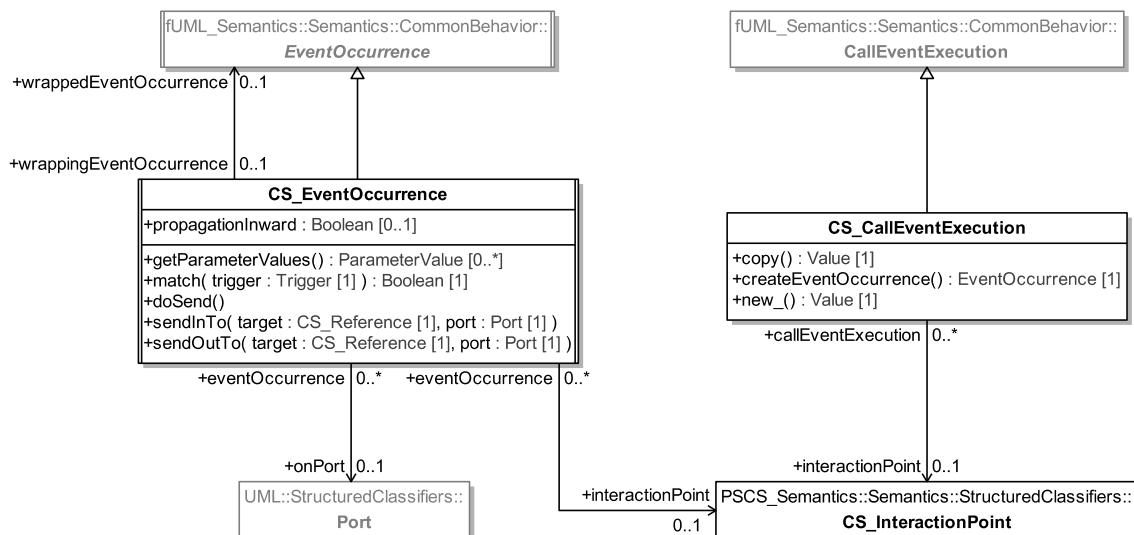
fUML_Semantics::Semantics::CommonBehavior::
EventOccurrence

fUML_Semantics::Semantics::CommonBehavior::
CallEventExecution

+wrappedEventOccurrence 0..1

+wrappingEventOccurrence 0..1

CS_EventOccurrence
+propagationInward : Boolean [0..1]
+getParameterValues() : ParameterValue [0..*]
+match( trigger : Trigger [1] ) : Boolean [1]
+doSend()
+sendInTo( target : CS_Reference [1], port : Port [1] )
+sendOutTo( target : CS_Reference [1], port : Port [1] )

CS_CallEventExecution
+copy() : Value [1]
+createEventOccurrence() : EventOccurrence [1]
+new_() : Value [1]

+callEventExecution 0..*

+eventOccurrence 0..*
+eventOccurrence 0..*

+onPort 0..1

UML::StructuredClassifiers::
Port

+interactionPoint 0..1

+interactionPoint
0..1

PSCS_Semantics::Semantics::StructuredClassifiers::
CS_InteractionPoint